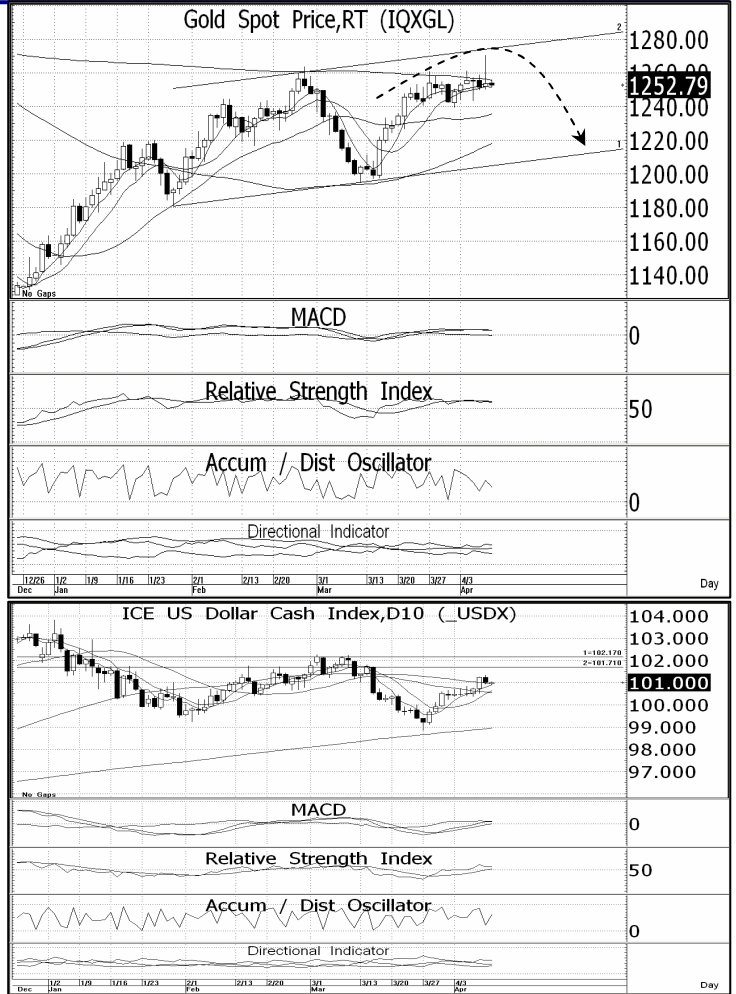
Gold Spot Price,RT (IQXGL)

2

1280.00

1252.79

1240.00

1220.00

1

1200.00

1180.00

1160.00

1140.00

No Gaps

MACD

0

Relative Strength Index

50

Accum / Dist Oscillator

0

Directional Indicator

12/26 1/2 1/9 1/16 1/23 2/1 2/13 2/20 3/1 3/13 3/20 3/27 4/3

Dec Jan Feb Mar Apr

Day

ICE US Dollar Cash Index,D10 (_USDX)

104.000

103.000

1=102.170

2=101.710

102.000

101.000

100.000

99.000

98.000

97.000

No Gaps

MACD

0

Relative Strength Index

50

Accum / Dist Oscillator

0

Directional Indicator

1/2 1/9 1/16 1/23 2/1 2/13 2/20 3/1 3/13 3/20 3/27 4/3

Dec Jan Feb Mar Apr

Day